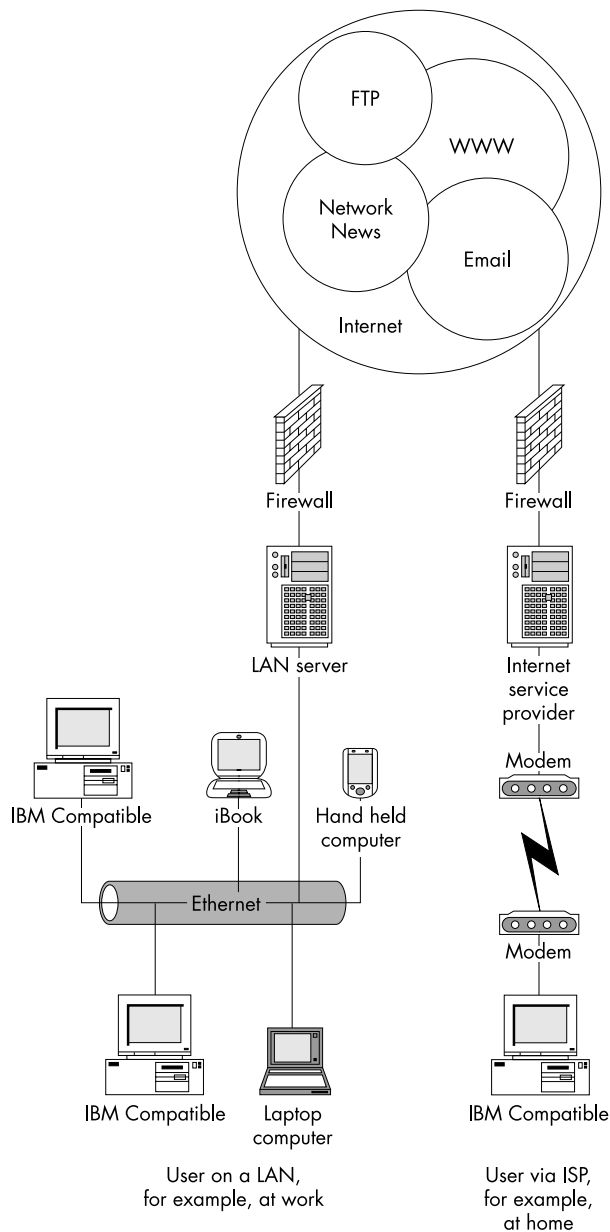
FTP

WWW

Network News

Email

Internet

Firewall

Firewall

LAN server

Internet service provider

Modem

IBM Compatible

iBook

Hand held computer

Ethernet

Modem

IBM Compatible

Laptop computer

IBM Compatible

User on a LAN, for example, at work

User via ISP, for example, at home